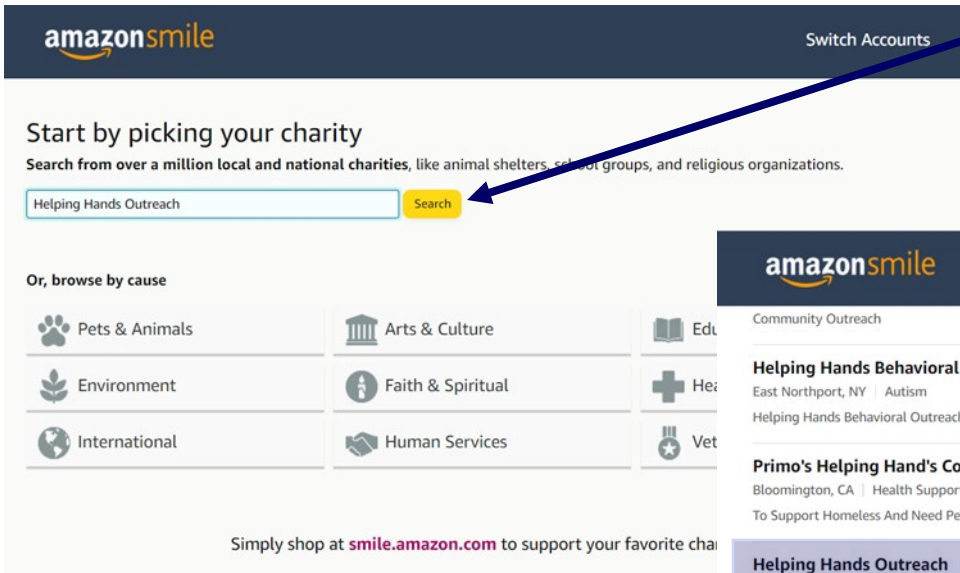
amazonsmile

Switch Accounts

Start by picking your charity

Search from over a million local and national charities, like animal shelters, s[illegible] groups, and religious organizations.

Helping Hands Outreach

Search

Or, browse by cause

Pets & Animals

Arts & Culture

Edu

Environment

Faith & Spiritual

Hea

International

Human Services

Vet

Simply shop at smile.amazon.com to support your favorite cha

amazonsmile

Community Outreach

Helping Hands Behavioral

East Northport, NY | Autism

Helping Hands Behavioral Outreach

Primo's Helping Hand's Co

Bloomington, CA | Health Suppor

To Support Homeless And Need Pe

Helping Hands Outreach